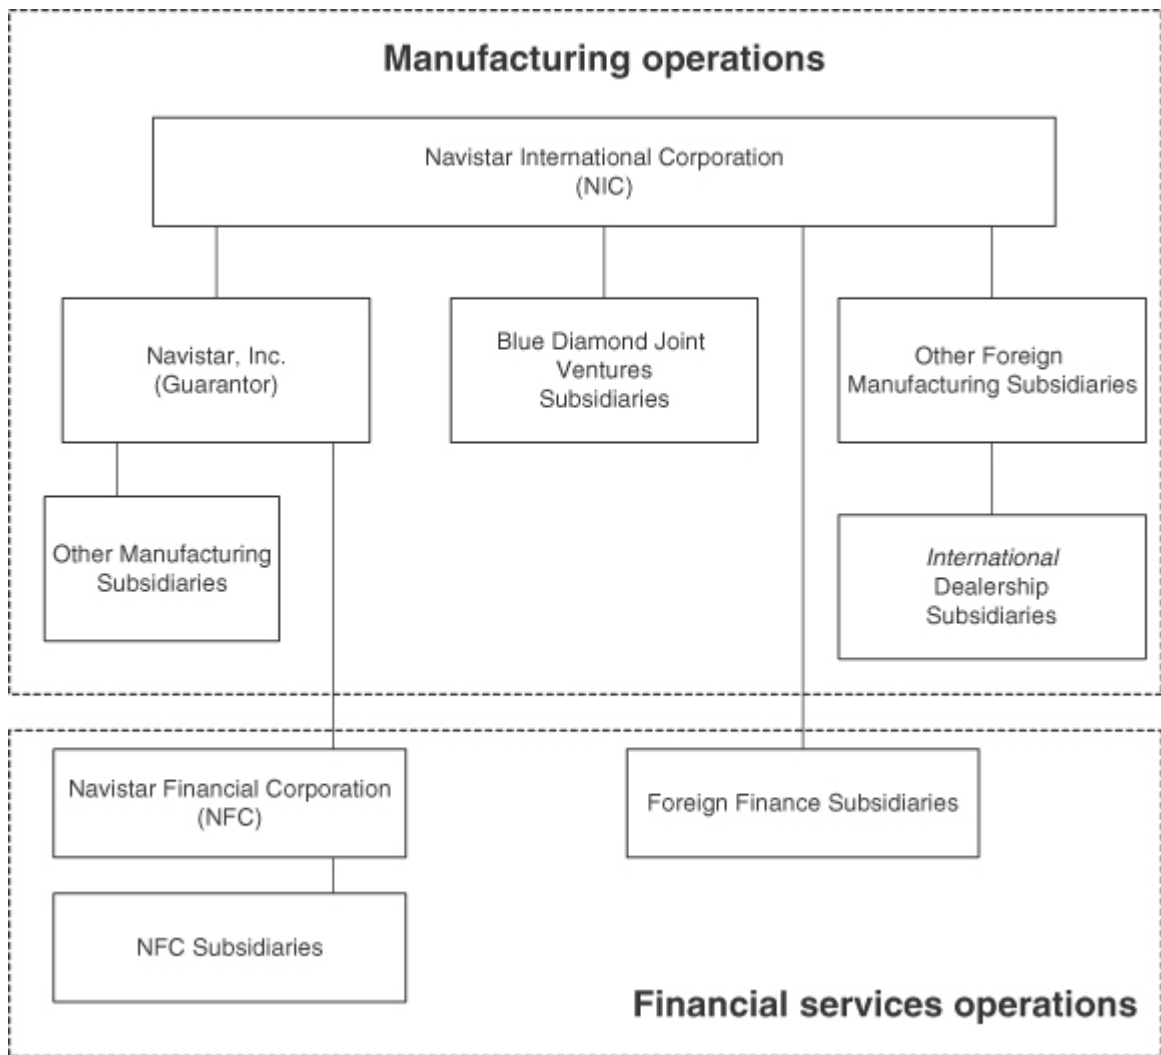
Manufacturing operations

Navistar International Corporation (NIC)

Navistar, Inc. (Guarantor)

Blue Diamond Joint Ventures Subsidiaries

Other Foreign Manufacturing Subsidiaries

Other Manufacturing Subsidiaries

International Dealership Subsidiaries

Navistar Financial Corporation (NFC)

Foreign Finance Subsidiaries

NFC Subsidiaries

Financial services operations